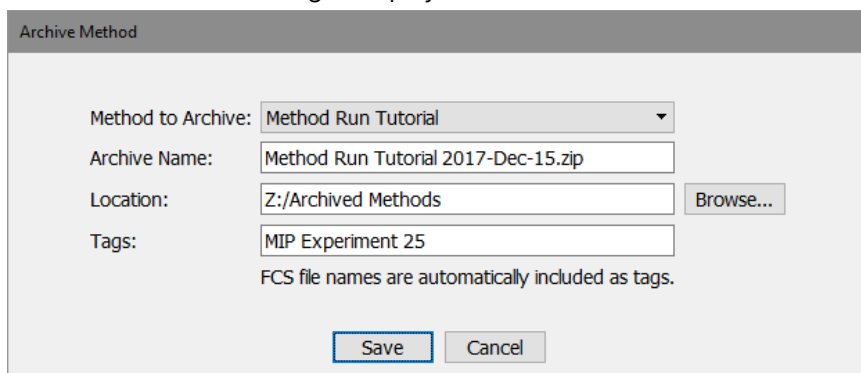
Archive Method

Method to Archive: Method Run Tutorial

Archive Name: Method Run Tutorial 2017-Dec-15.zip

Location: Z:/Archived Methods Browse...

Tags: MIP Experiment 25

FCS file names are automatically included as tags.

Save Cancel